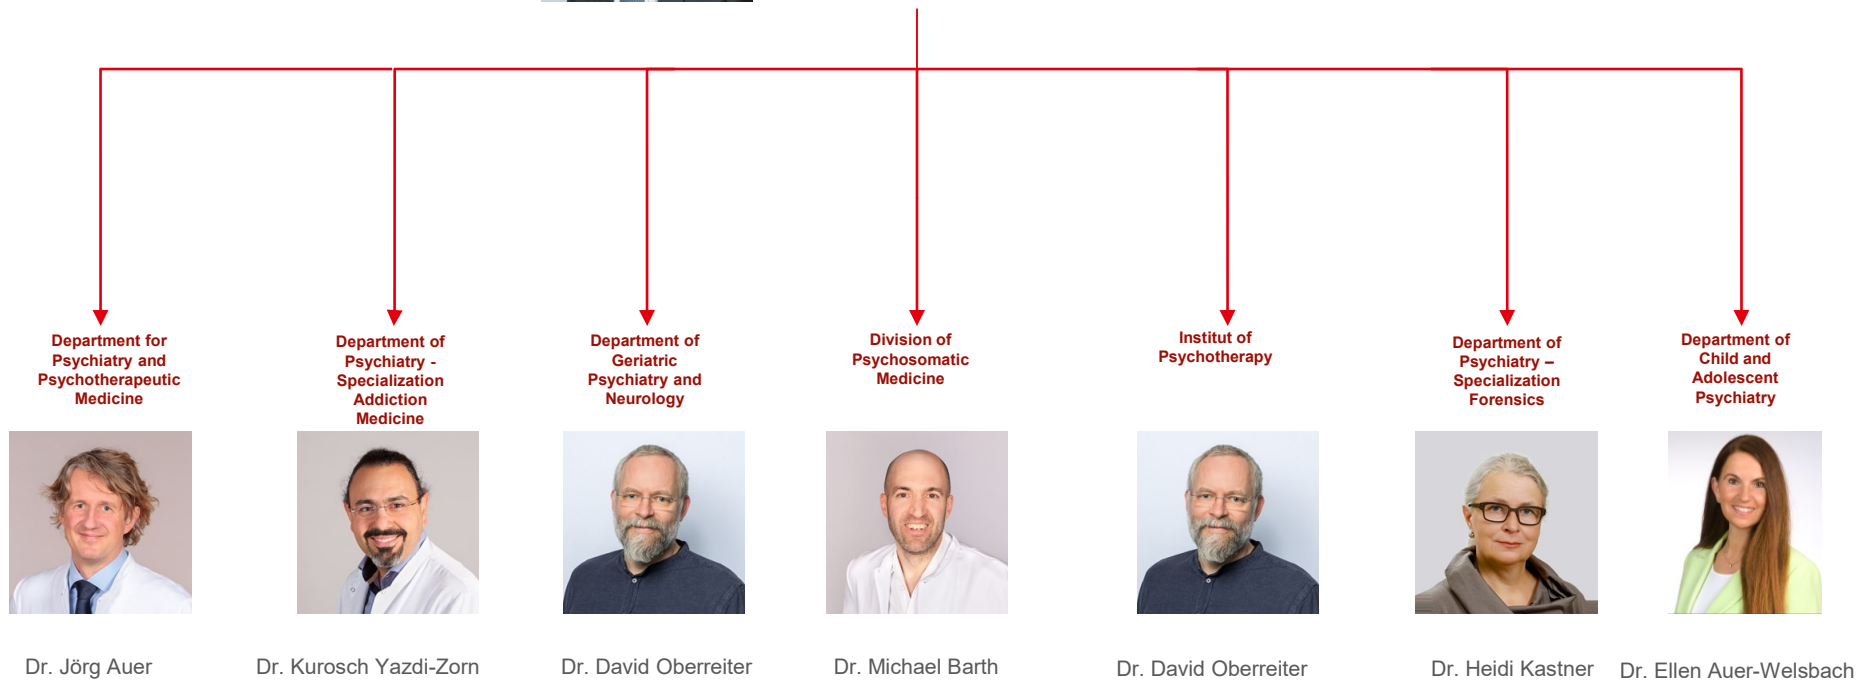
Department for Psychiatry and Psychotherapeutic Medicine

Dr. Jörg Auer

Department of Psychiatry - Specialization Addiction Medicine

Dr. Kurosch Yazdi-Zorn

Department of Geriatric Psychiatry and Neurology

Dr. David Oberreiter

Division of Psychosomatic Medicine

Dr. Michael Barth

Institut of Psychotherapy

Dr. David Oberreiter

Department of Psychiatry – Specialization Forensics

Dr. Heidi Kastner

Department of Child and Adolescent Psychiatry

Dr. Ellen Auer-Welsbach